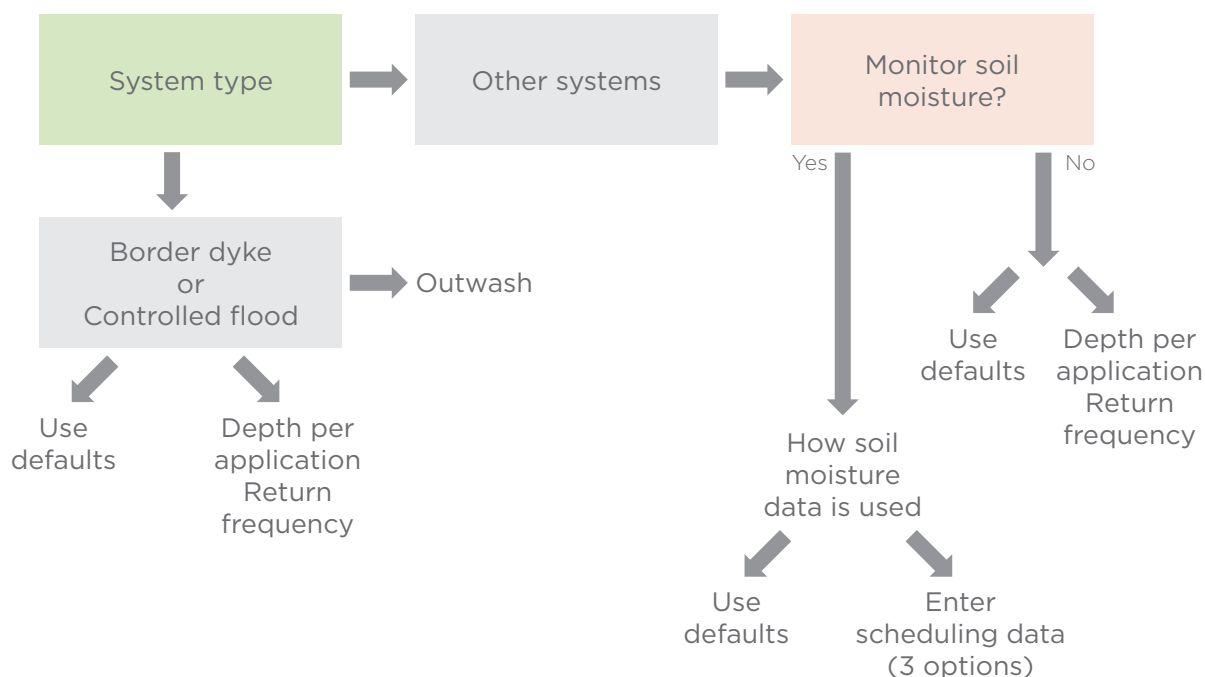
System type

Other systems

Monitor soil moisture?

Yes

No

Border dyke
or
Controlled flood

Outwash

Use defaults

Depth per application
Return frequency

Use defaults

Depth per application
Return frequency

How soil moisture data is used

Use defaults

Enter scheduling data (3 options)